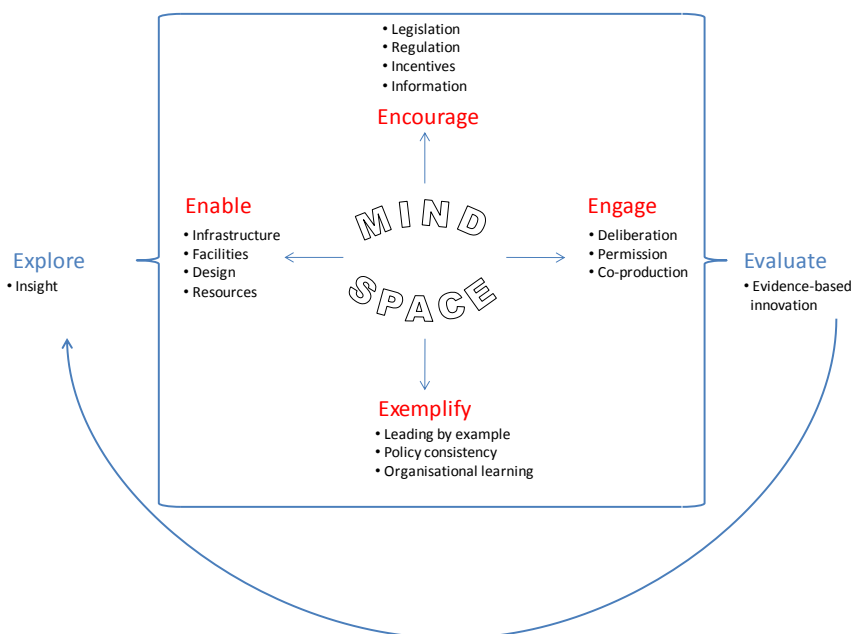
• Legislation
• Regulation
• Incentives
• Information

Encourage

Explore
• Insight

Enable
• Infrastructure
• Facilities
• Design
• Resources

MIND
SPACE

Engage
• Deliberation
• Permission
• Co-production

Evaluate
• Evidence-based innovation

Exemplify
• Leading by example
• Policy consistency
• Organisational learning